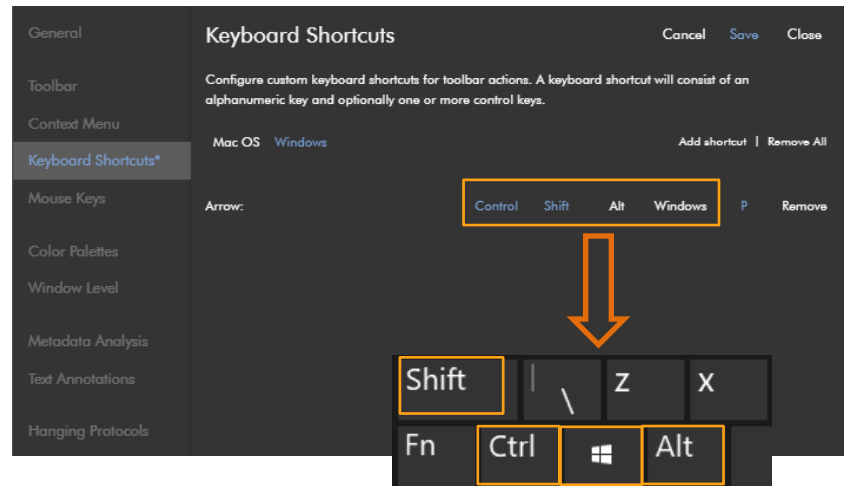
General

Toolbar

Context Menu

Keyboard Shortcuts*

Mouse Keys

Color Palettes

Window Level

Metadata Analysis

Text Annotations

Hanging Protocols

Keyboard Shortcuts

Cancel Save Close

Configure custom keyboard shortcuts for toolbar actions. A keyboard shortcut will consist of an alphanumeric key and optionally one or more control keys.

Mac OS Windows

Add shortcut | Remove All

Arrow:

Control Shift Alt Windows P Remove

Shift | \ Z X

Fn Ctrl Alt